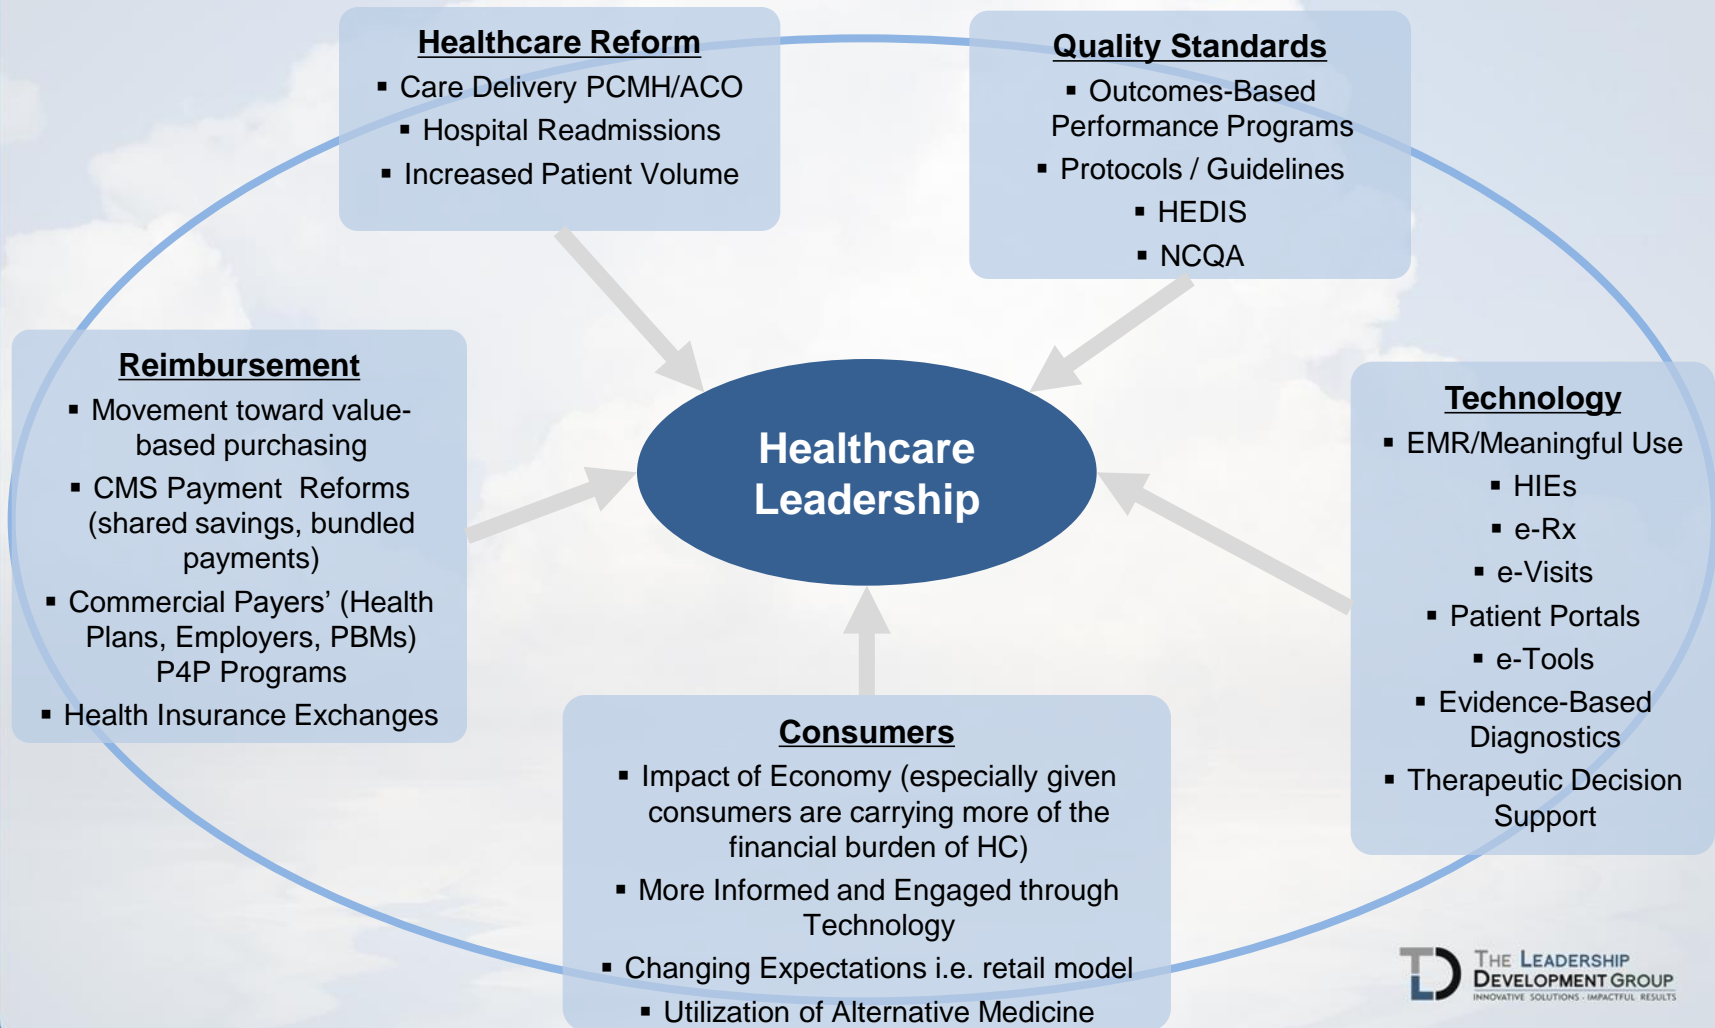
Healthcare Reform
- Care Delivery PCMH/ACO
- Hospital Readmissions
- Increased Patient Volume

Quality Standards
- Outcomes-Based Performance Programs
- Protocols / Guidelines
- HEDIS
- NCQA

Reimbursement
- Movement toward value-based purchasing
- CMS Payment Reforms (shared savings, bundled payments)
- Commercial Payers' (Health Plans, Employers, PBMs) P4P Programs
- Health Insurance Exchanges

Healthcare Leadership

Technology
- EMR/Meaningful Use
- HIEs
- e-Rx
- e-Visits
- Patient Portals
- e-Tools
- Evidence-Based Diagnostics
- Therapeutic Decision Support

Consumers
- Impact of Economy (especially given consumers are carrying more of the financial burden of HC)
- More Informed and Engaged through Technology
- Changing Expectations i.e. retail model
- Utilization of Alternative Medicine

The Leadership Development Group
INNOVATIVE SOLUTIONS · IMPACTFUL RESULTS